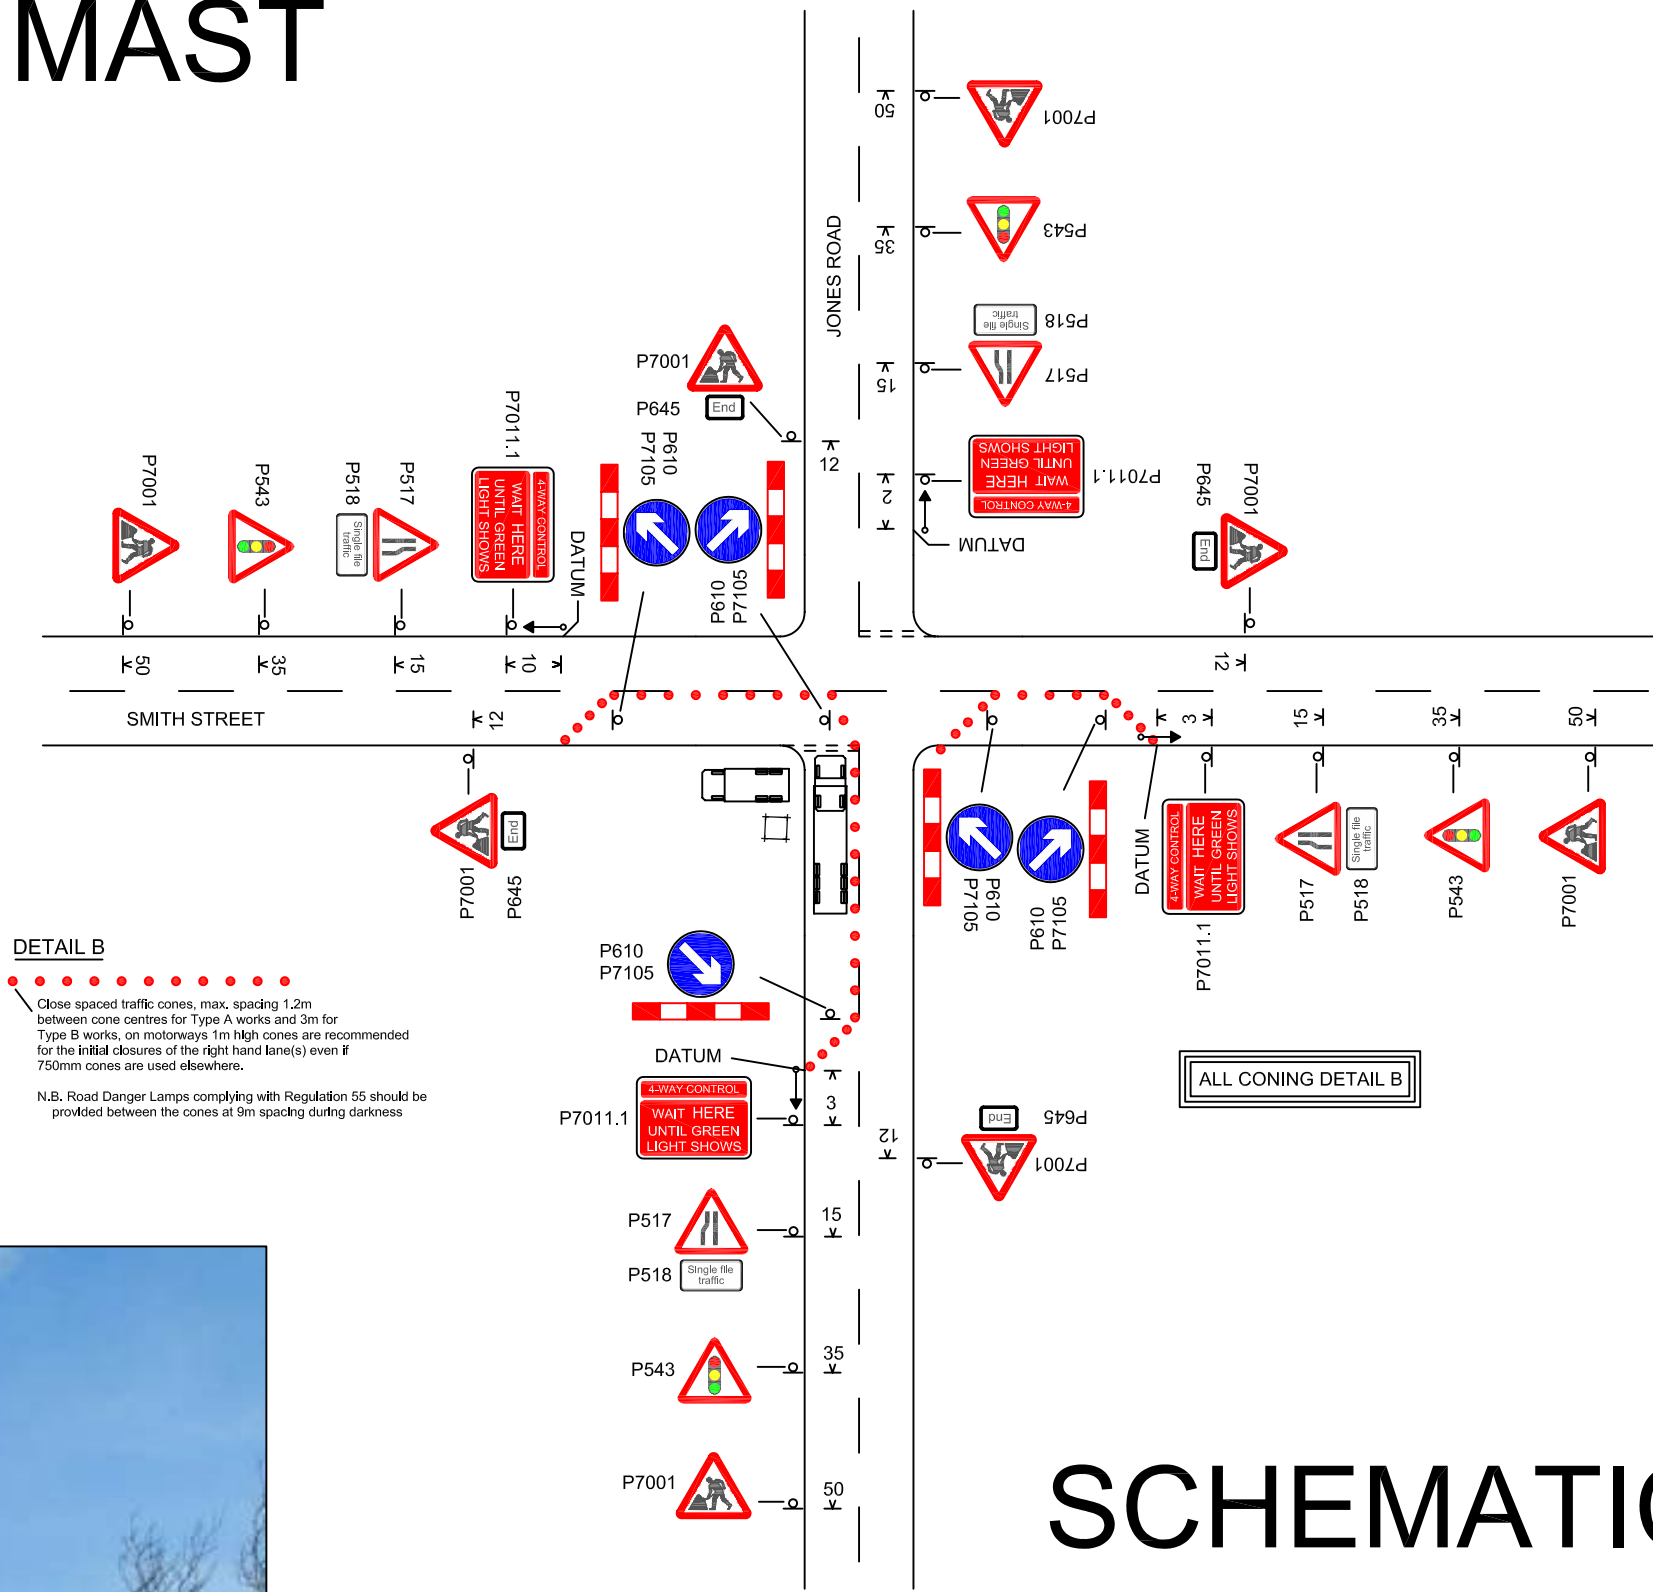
MAST

50
P7001
35
P543
P518
Single file traffic
15
P517
2
P7011.1
4-WAY CONTROL
WAIT HERE
UNTIL GREEN
LIGHT SHOWS
DATUM
JONES ROAD
P645
End
P7001
12

P7001
P543
P518
Single file traffic
P517
P7011.1
4-WAY CONTROL
WAIT HERE
UNTIL GREEN
LIGHT SHOWS
DATUM
P7001
P645
End
P610
P7105
P610
P7105
50
35
15
10
12

SMITH STREET
12
3
15
35
50

P7001
P645
End

P610
P7105
P610
P7105
DATUM
4-WAY CONTROL
WAIT HERE
UNTIL GREEN
LIGHT SHOWS
P7011.1
P517
P518
Single file traffic
P543
P7001

DETAIL B

Close spaced traffic cones, max. spacing 1.2m between cone centres for Type A works and 3m for Type B works, on motorways 1m high cones are recommended for the initial closures of the right hand lane(s) even if 750mm cones are used elsewhere.

N.B. Road Danger Lamps complying with Regulation 55 should be provided between the cones at 9m spacing during darkness

P610
P7105

DATUM
4-WAY CONTROL
WAIT HERE
UNTIL GREEN
LIGHT SHOWS
P7011.1
3
12
P645
End
P7001

ALL CONING DETAIL B

P517
P518
Single file traffic
15
P543
35
P7001
50

SCHEMATI